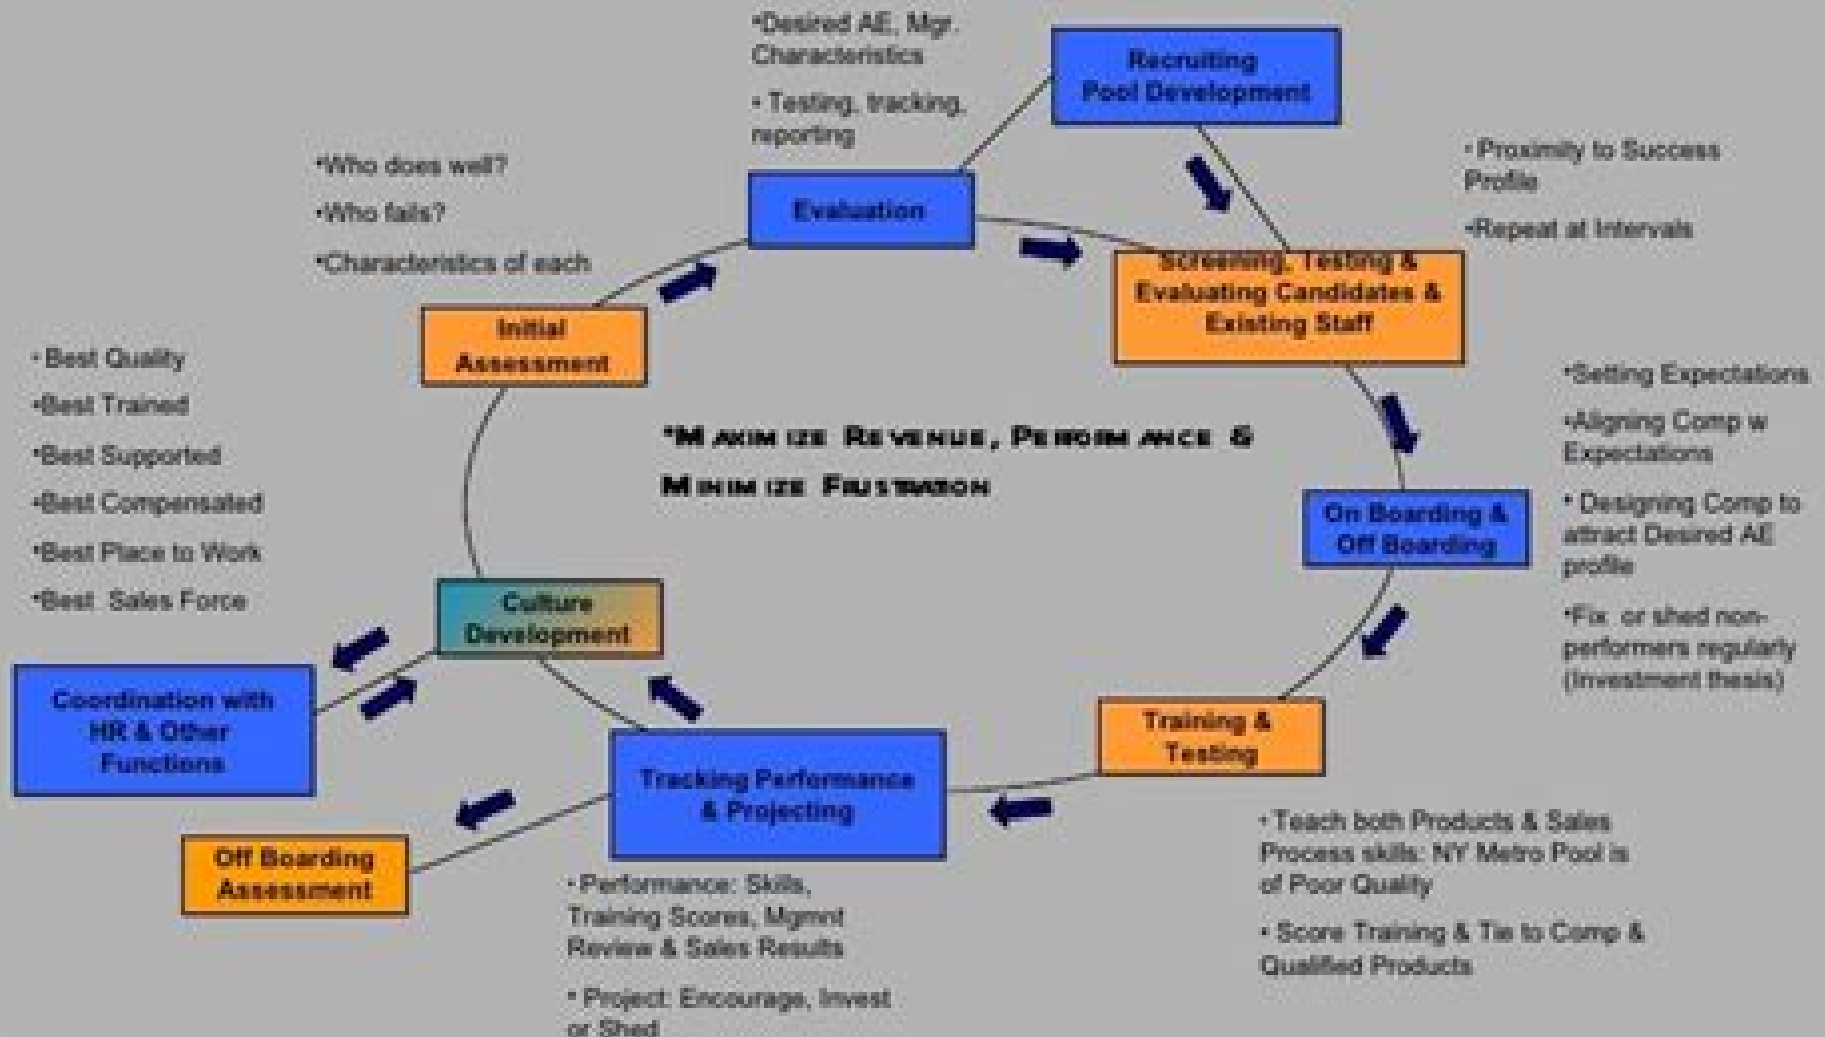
•Desired AE, Mgr. Characteristics

• Testing, tracking, reporting

Recruiting Pool Development

•Who does well?

•Who fails?

•Characteristics of each

Evaluation

•Proximity to Success Profile

•Repeat at Intervals

Screening, Testing & Evaluating Candidates & Existing Staff

Initial Assessment

• Best Quality

•Best Trained

•Best Supported

•Best Compensated

•Best Place to Work

•Best Sales Force

*Maximize Revenue, Performance & Minimize Frustration

•Setting Expectations

•Aligning Comp w Expectations

• Designing Comp to attract Desired AE profile

•Fix or shed non-performers regularly (investment thesis)

On Boarding & Off Boarding

Culture Development

Coordination with HR & Other Functions

Training & Testing

Tracking Performance & Projecting

Off Boarding Assessment

• Teach both Products & Sales Process skills: NY Metro Pool is of Poor Quality

• Score Training & Tie to Comp & Qualified Products

• Performance: Skills, Training Scores, Mgmnt Review & Sales Results

• Project: Encourage, Invest or Shed